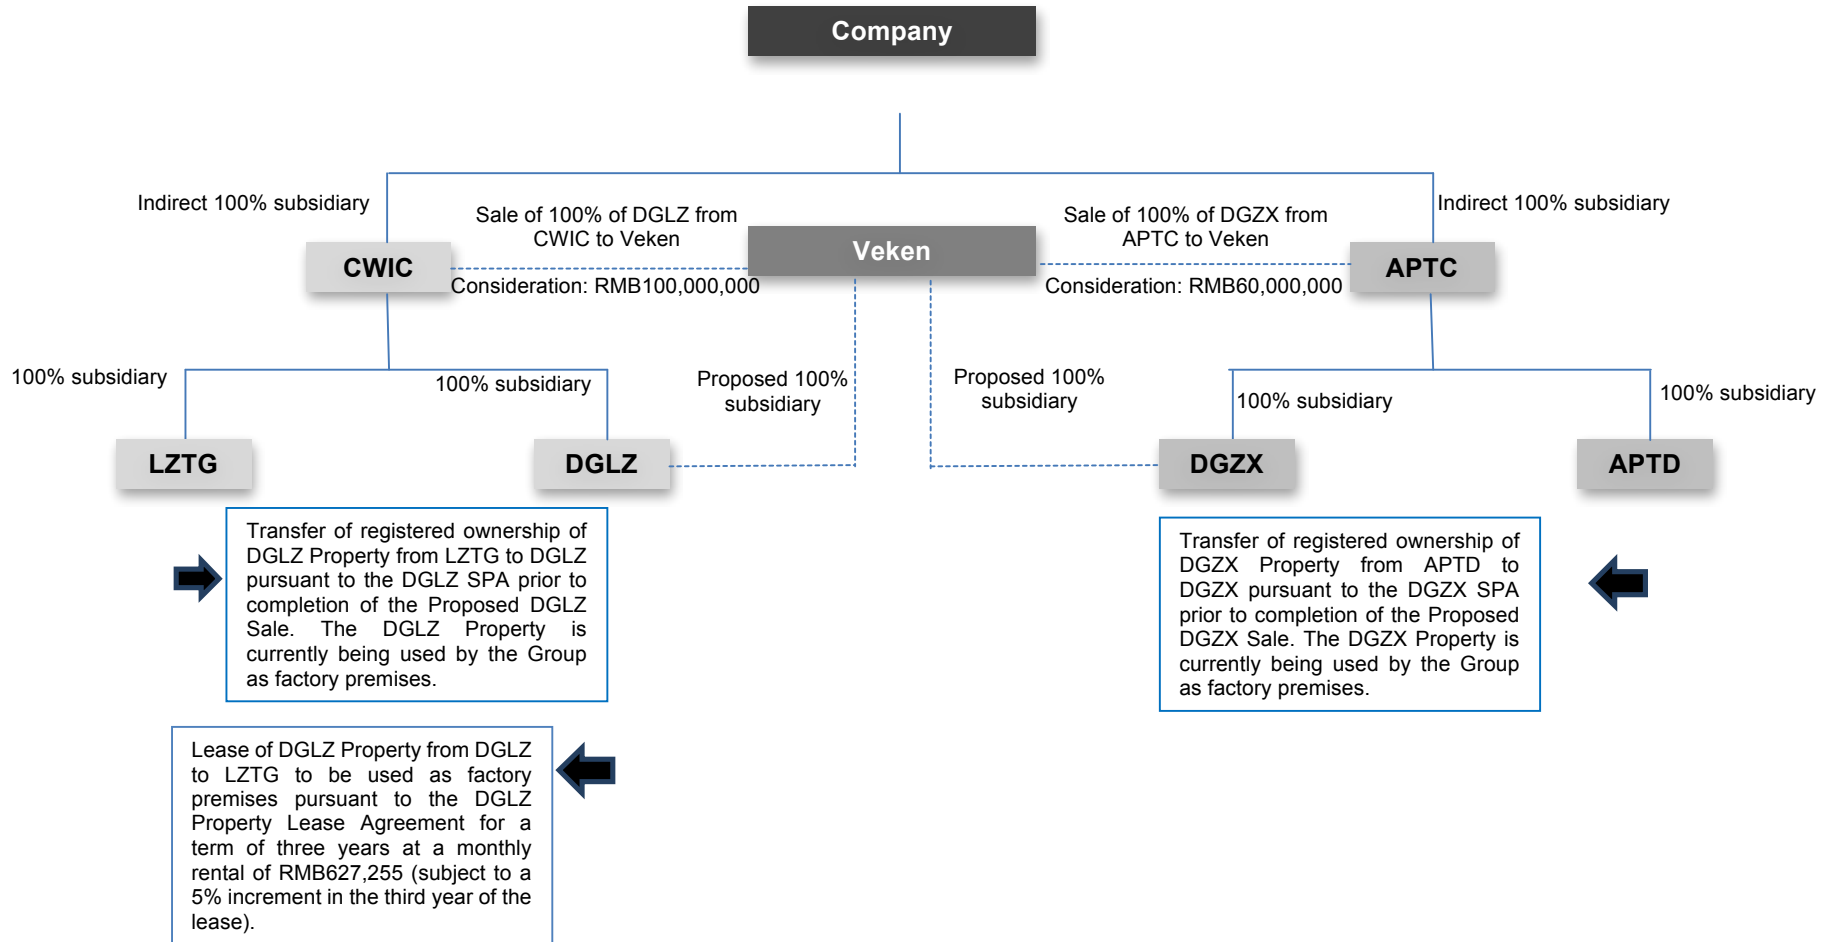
Company

Indirect 100% subsidiary

Sale of 100% of DGLZ from CWIC to Veken

Veken

Sale of 100% of DGZX from APTC to Veken

Indirect 100% subsidiary

CWIC

Consideration: RMB100,000,000

Consideration: RMB60,000,000

APTC

100% subsidiary

100% subsidiary

Proposed 100% subsidiary

Proposed 100% subsidiary

100% subsidiary

100% subsidiary

LZTG

DGLZ

DGZX

APTD

Transfer of registered ownership of DGLZ Property from LZTG to DGLZ pursuant to the DGLZ SPA prior to completion of the Proposed DGLZ Sale. The DGLZ Property is currently being used by the Group as factory premises.

Transfer of registered ownership of DGZX Property from APTD to DGZX pursuant to the DGZX SPA prior to completion of the Proposed DGZX Sale. The DGZX Property is currently being used by the Group as factory premises.

Lease of DGLZ Property from DGLZ to LZTG to be used as factory premises pursuant to the DGLZ Property Lease Agreement for a term of three years at a monthly rental of RMB627,255 (subject to a 5% increment in the third year of the lease).